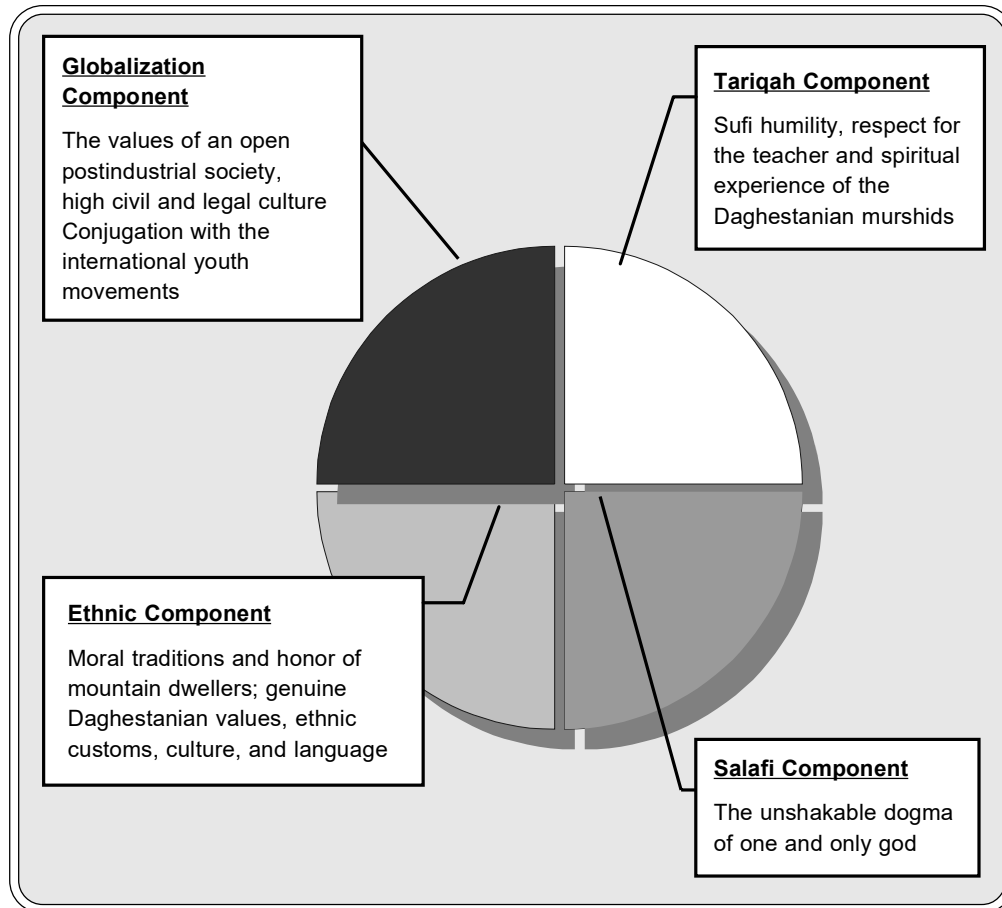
Globalization Component

The values of an open postindustrial society, high civil and legal culture Conjugation with the international youth movements

Tariqah Component

Sufi humility, respect for the teacher and spiritual experience of the Daghestanian murshids

Ethnic Component

Moral traditions and honor of mountain dwellers; genuine Daghestanian values, ethnic customs, culture, and language

Salafi Component

The unshakable dogma of one and only god